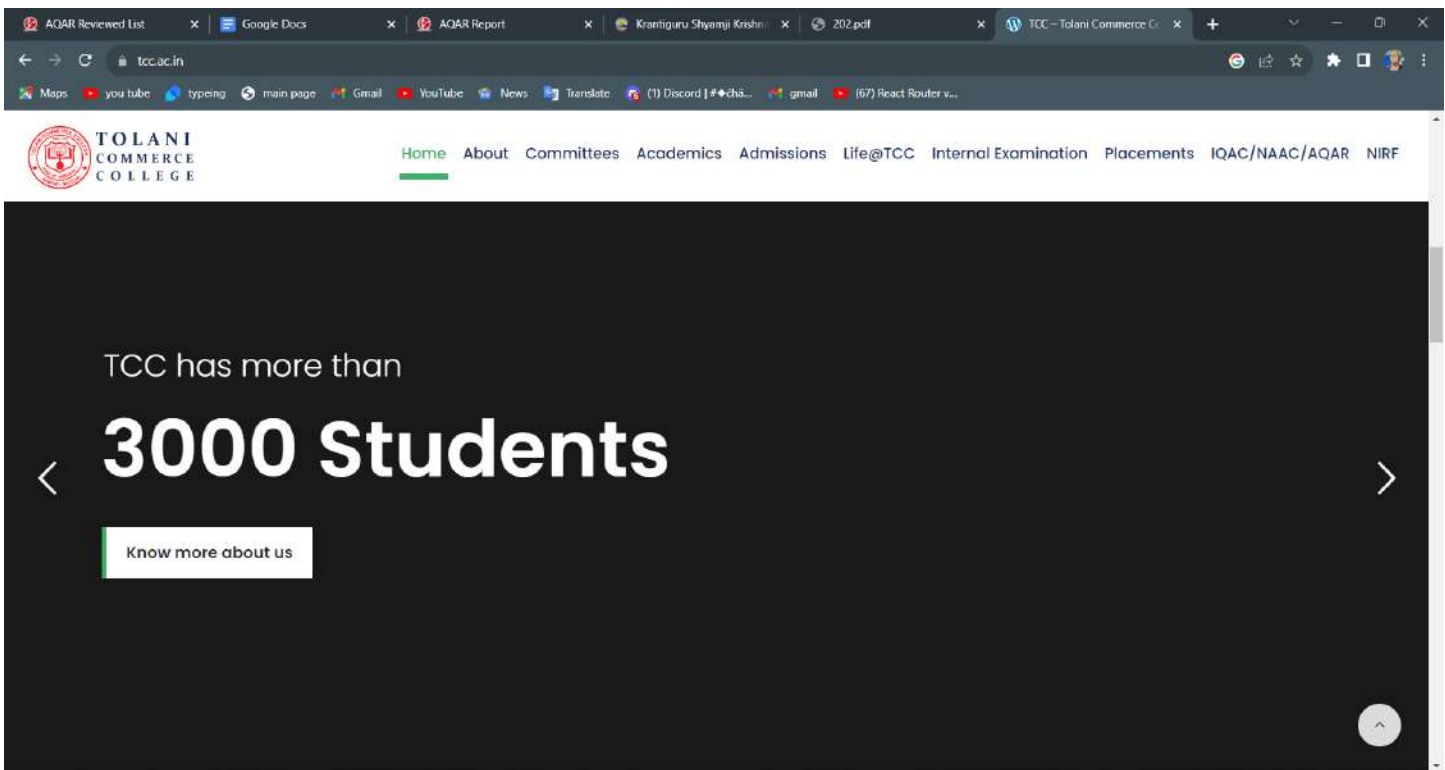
AQAR Reviewed List ×
Google Docs ×
AQAR Report ×
Krantiguru Shyamji Krishn ×
202.pdf ×
TCC – Tolani Commerce Co ×
+

tcc.ac.in

Maps you tube typeing main page Gmail YouTube News Translate (1) Discord | #◆chá... gmail (67) React Router v...

TOLANI COMMERCE COLLEGE

Home About Committees Academics Admissions Life@TCC Internal Examination Placements IQAC/NAAC/AQAR NIRF

TCC has more than

3000 Students

Know more about us